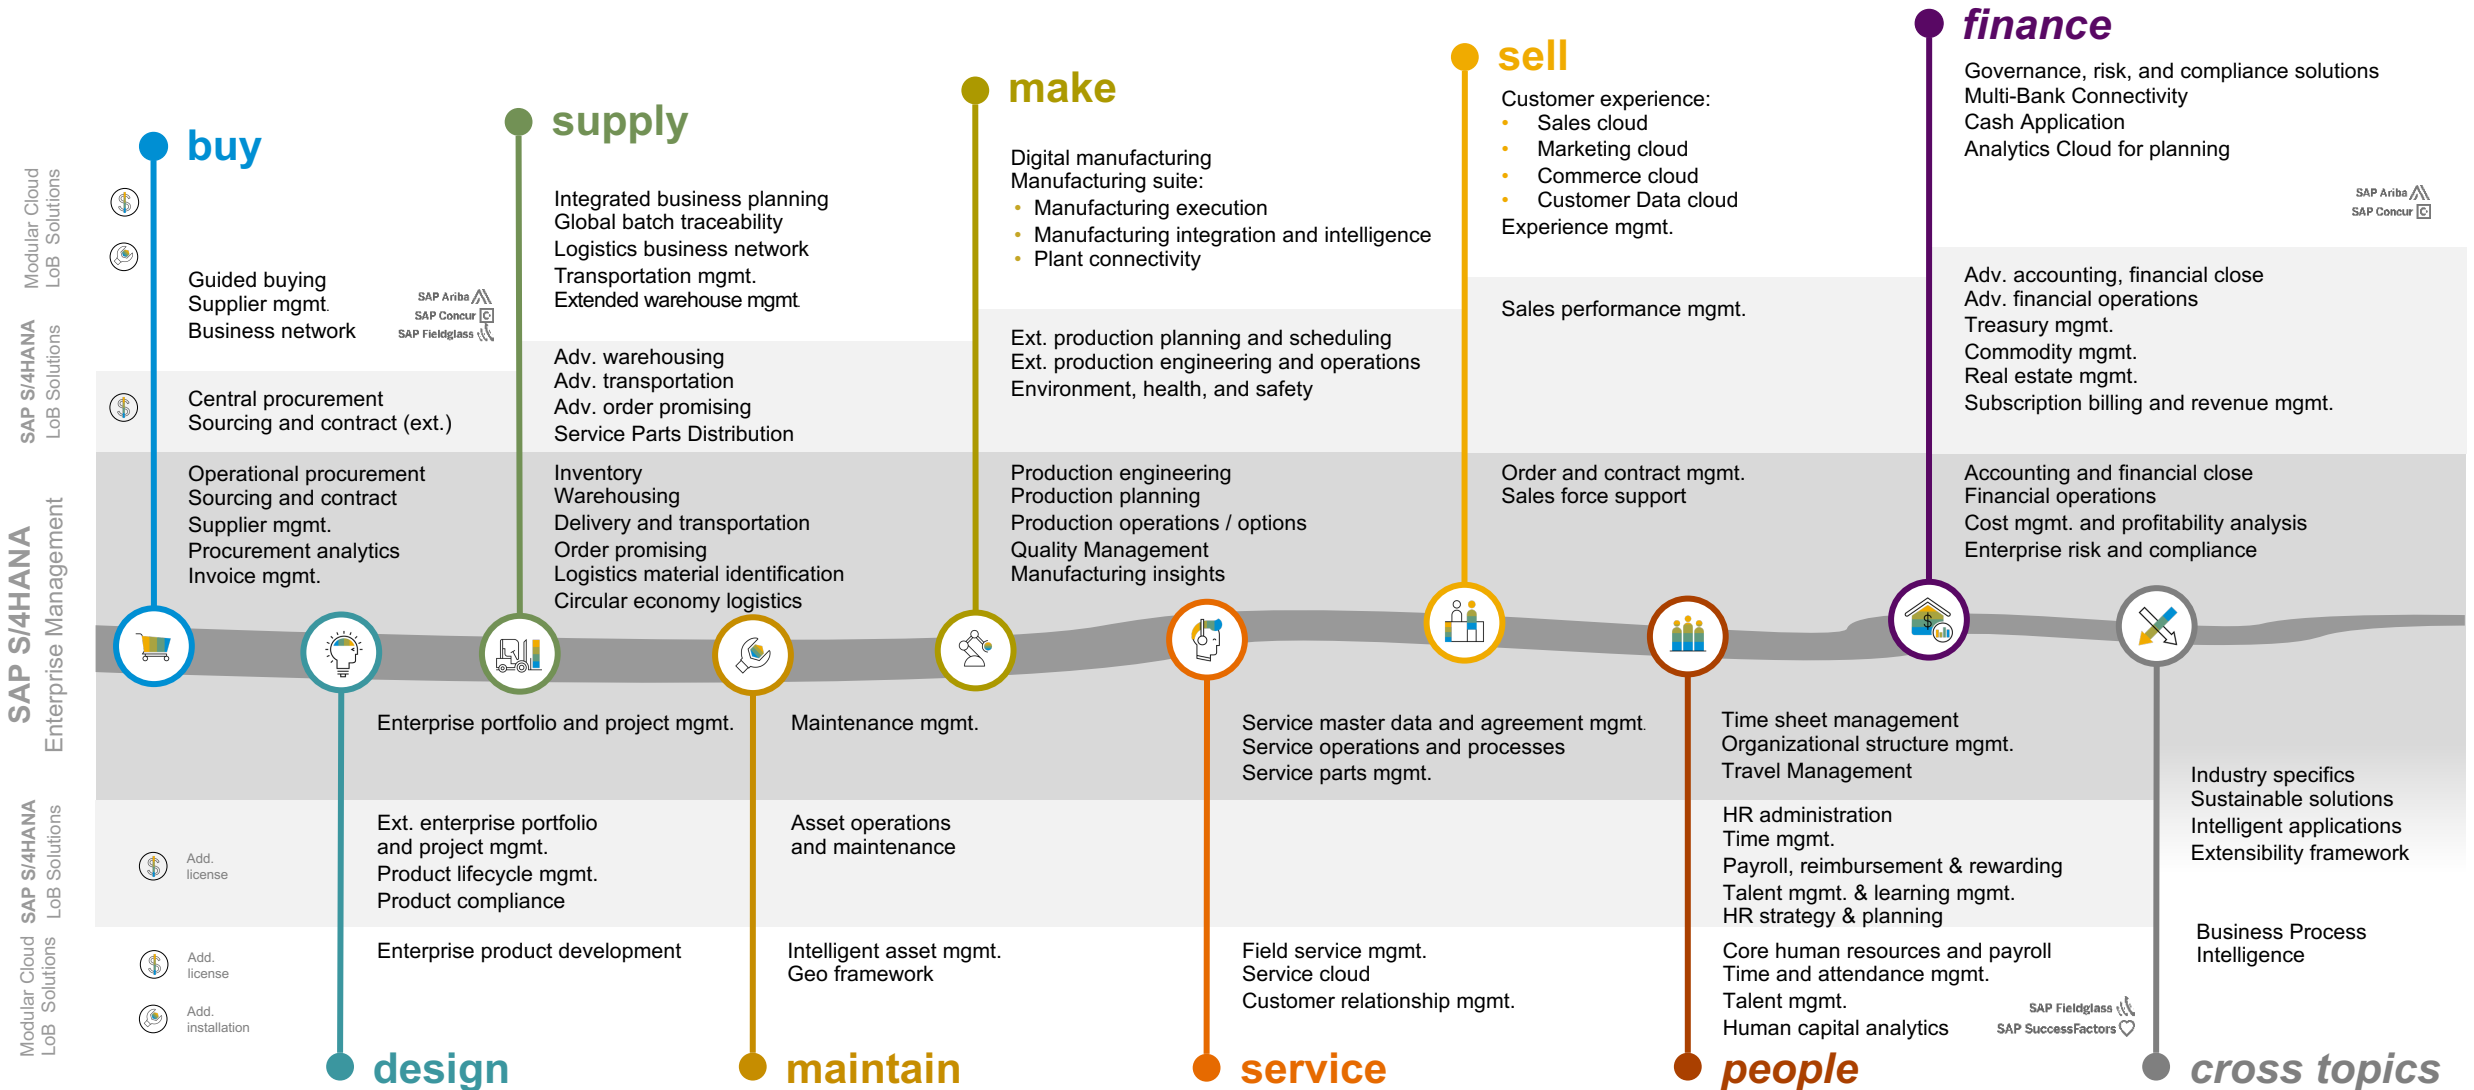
Modular Cloud LoB Solutions

SAP S/4HANA LoB Solutions

SAP S/4HANA Enterprise Management

SAP S/4HANA LoB Solutions

Modular Cloud LoB Solutions

buy

Guided buying
Supplier mgmt.
Business network

SAP Ariba
SAP Concur
SAP Fieldglass

Central procurement
Sourcing and contract (ext.)

Operational procurement
Sourcing and contract
Supplier mgmt.
Procurement analytics
Invoice mgmt.

supply

Integrated business planning
Global batch traceability
Logistics business network
Transportation mgmt.
Extended warehouse mgmt

Adv. warehousing
Adv. transportation
Adv. order promising
Service Parts Distribution

Inventory
Warehousing
Delivery and transportation
Order promising
Logistics material identification
Circular economy logistics

make

Digital manufacturing
Manufacturing suite:
• Manufacturing execution
• Manufacturing integration and intelligence
• Plant connectivity

Ext. production planning and scheduling
Ext. production engineering and operations
Environment, health, and safety

Production engineering
Production planning
Production operations / options
Quality Management
Manufacturing insights

sell

Customer experience:
• Sales cloud
• Marketing cloud
• Commerce cloud
• Customer Data cloud
Experience mgmt.

Sales performance mgmt.

Order and contract mgmt.
Sales force support

finance

Governance, risk, and compliance solutions
Multi-Bank Connectivity
Cash Application
Analytics Cloud for planning

SAP Ariba
SAP Concur

Adv. accounting, financial close
Adv. financial operations
Treasury mgmt.
Commodity mgmt.
Real estate mgmt.
Subscription billing and revenue mgmt.

Accounting and financial close
Financial operations
Cost mgmt. and profitability analysis
Enterprise risk and compliance

Enterprise portfolio and project mgmt.

Maintenance mgmt.

Service master data and agreement mgmt.
Service operations and processes
Service parts mgmt.

Time sheet management
Organizational structure mgmt.
Travel Management

Industry specifics
Sustainable solutions
Intelligent applications
Extensibility framework

Add. license

Ext. enterprise portfolio and project mgmt.
Product lifecycle mgmt.
Product compliance

Asset operations and maintenance

HR administration
Time mgmt.
Payroll, reimbursement & rewarding
Talent mgmt. & learning mgmt.
HR strategy & planning

Business Process Intelligence

Add. license
Add. installation

Enterprise product development

Intelligent asset mgmt.
Geo framework

Field service mgmt.
Service cloud
Customer relationship mgmt.

Core human resources and payroll
Time and attendance mgmt.
Talent mgmt.
Human capital analytics

SAP Fieldglass
SAP SuccessFactors

design

maintain

service

people

cross topics